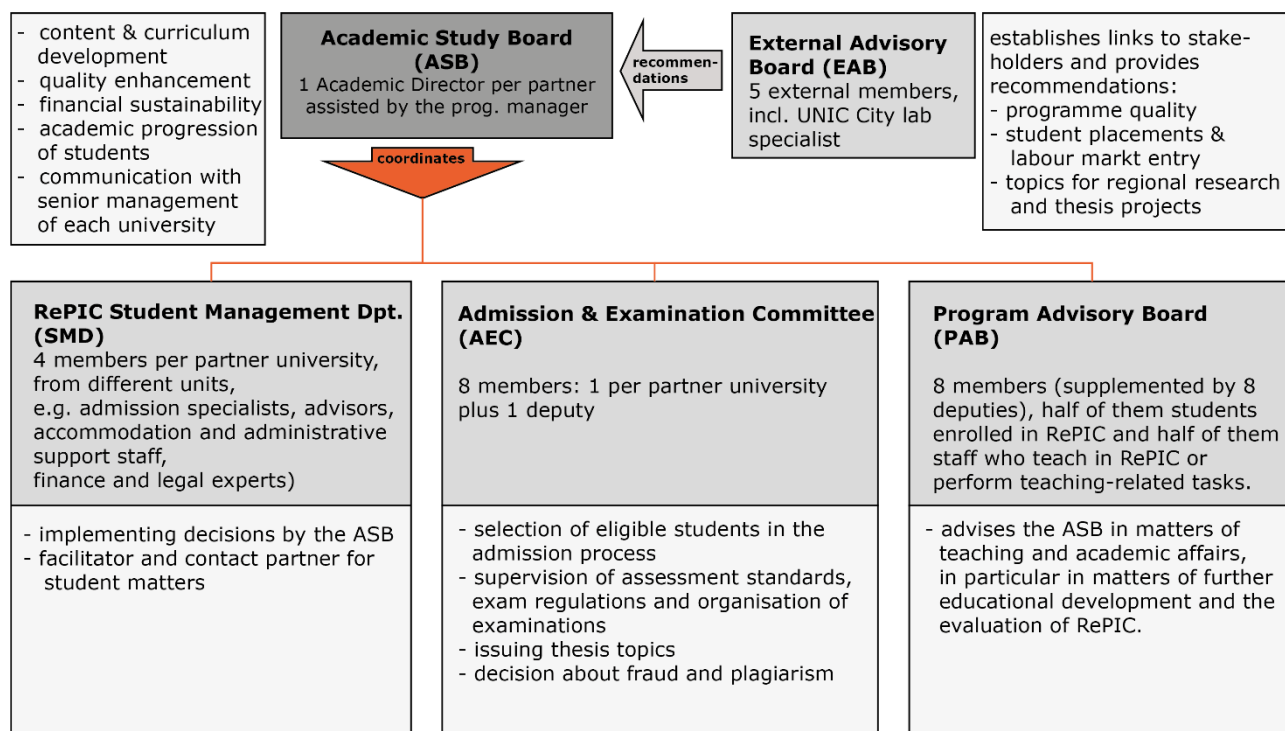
- content & curriculum development
- quality enhancement
- financial sustainability
- academic progression of students
- communication with senior management of each university

Academic Study Board (ASB)
1 Academic Director per partner assisted by the prog. manager

recommendations

External Advisory Board (EAB)
5 external members, incl. UNIC City lab specialist

establishes links to stakeholders and provides recommendations:
- programme quality
- student placements & labour markt entry
- topics for regional research and thesis projects

coordinates

RePIC Student Management Dpt. (SMD)
4 members per partner university, from different units, e.g. admission specialists, advisors, accommodation and administrative support staff, finance and legal experts)

- implementing decisions by the ASB
- facilitator and contact partner for student matters

Admission & Examination Committee (AEC)
8 members: 1 per partner university plus 1 deputy

- selection of eligible students in the admission process
- supervision of assessment standards, exam regulations and organisation of examinations
- issuing thesis topics
- decision about fraud and plagiarism

Program Advisory Board (PAB)
8 members (supplemented by 8 deputies), half of them students enrolled in RePIC and half of them staff who teach in RePIC or perform teaching-related tasks.

- advises the ASB in matters of teaching and academic affairs, in particular in matters of further educational development and the evaluation of RePIC.